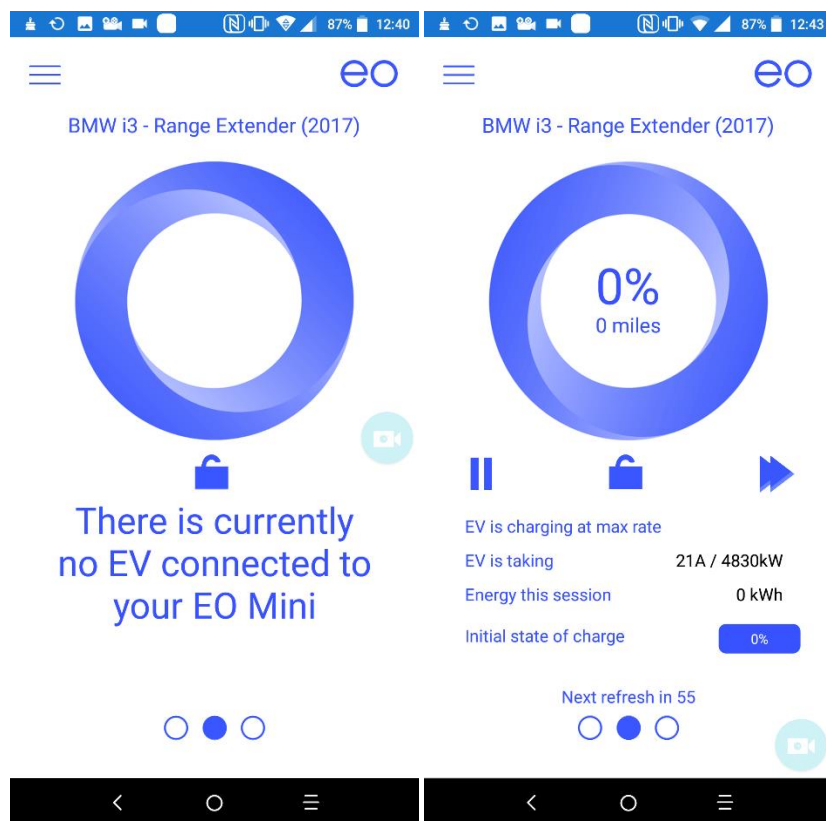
87% 12:40

eo

BMW i3 - Range Extender (2017)

There is currently no EV connected to your EO Mini

87% 12:43

eo

BMW i3 - Range Extender (2017)

0%
0 miles

EV is charging at max rate

EV is taking 21A / 4830kW

Energy this session 0 kWh

Initial state of charge 0%

Next refresh in 55